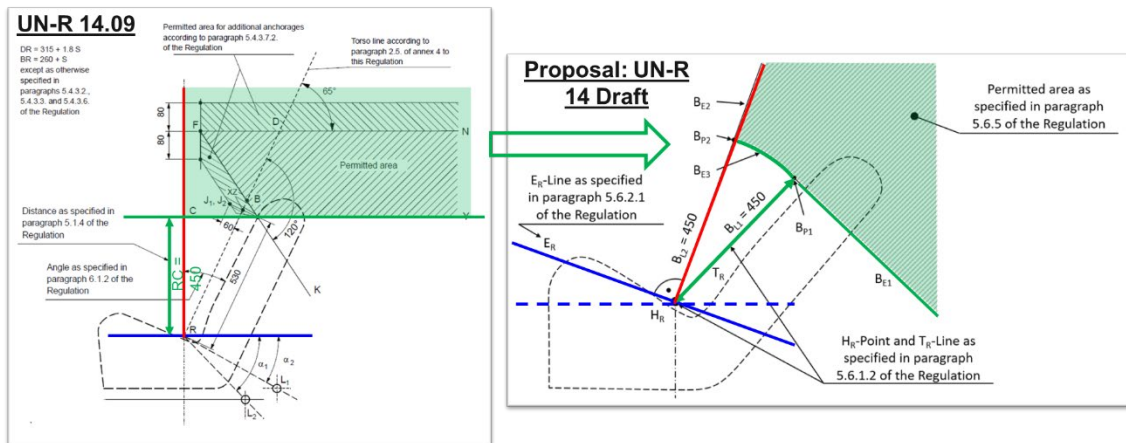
UN-R 14.09

Permitted area for additional anchorages according to paragraph 5.4.3.7.2. of the Regulation

Torso line according to paragraph 2.5. of annex 4 to this Regulation

DR = 315 + 1.8 S
BR = 260 + S
except as otherwise specified in paragraphs 5.4.3.2., 5.4.3.3. and 5.4.3.6. of the Regulation

65°

80
80
F
D
N
Permitted area
$J_1, J_2$
XZ
B
C
Y
60
120°
Distance as specified in paragraph 5.1.4 of the Regulation
RC = 450
530
K
Angle as specified in paragraph 6.1.2 of the Regulation
R
$\alpha_1$
$\alpha_2$
$L_1$
$L_2$

Proposal: UN-R 14 Draft

$B_{E2}$
$B_{P2}$
$B_{E3}$
Permitted area as specified in paragraph 5.6.5 of the Regulation

$E_R$-Line as specified in paragraph 5.6.2.1 of the Regulation
$E_R$
$B_{L2} = 450$
$B_{L1} = 450$
$B_{P1}$
$T_R$
$H_R$
$B_{E1}$
$H_R$-Point and $T_R$-Line as specified in paragraph 5.6.1.2 of the Regulation